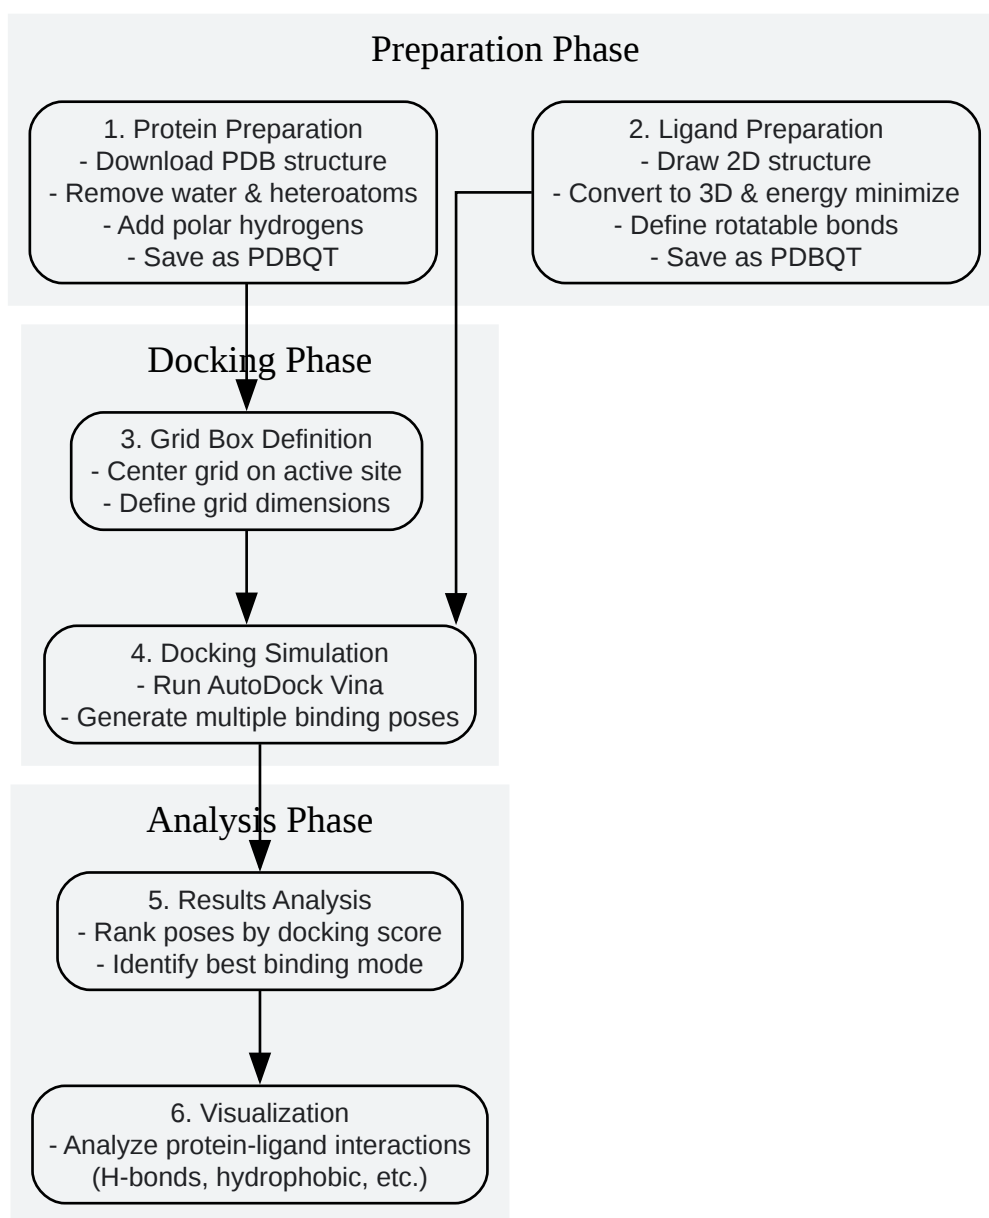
Preparation Phase

1. Protein Preparation
- Download PDB structure
- Remove water & heteroatoms
- Add polar hydrogens
- Save as PDBQT

2. Ligand Preparation
- Draw 2D structure
- Convert to 3D & energy minimize
- Define rotatable bonds
- Save as PDBQT

Docking Phase

3. Grid Box Definition
- Center grid on active site
- Define grid dimensions

4. Docking Simulation
- Run AutoDock Vina
- Generate multiple binding poses

Analysis Phase

5. Results Analysis
- Rank poses by docking score
- Identify best binding mode

6. Visualization
- Analyze protein-ligand interactions
(H-bonds, hydrophobic, etc.)